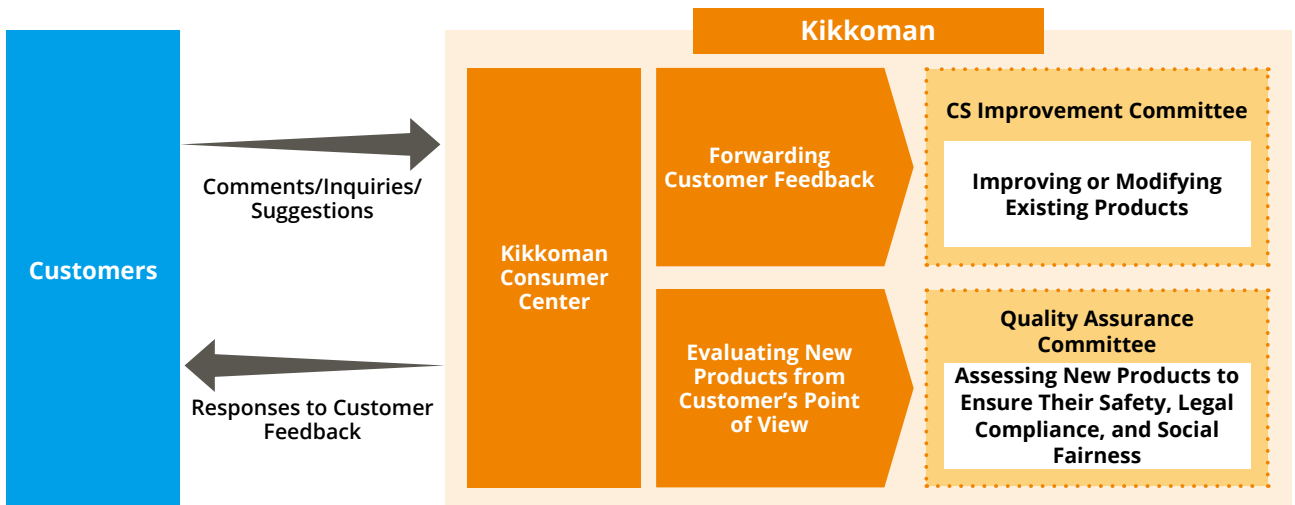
Customers

Comments/Inquiries/ Suggestions

Responses to Customer Feedback

Kikkoman

Kikkoman Consumer Center

Forwarding Customer Feedback

Evaluating New Products from Customer's Point of View

CS Improvement Committee

Improving or Modifying Existing Products

Quality Assurance Committee

Assessing New Products to Ensure Their Safety, Legal Compliance, and Social Fairness